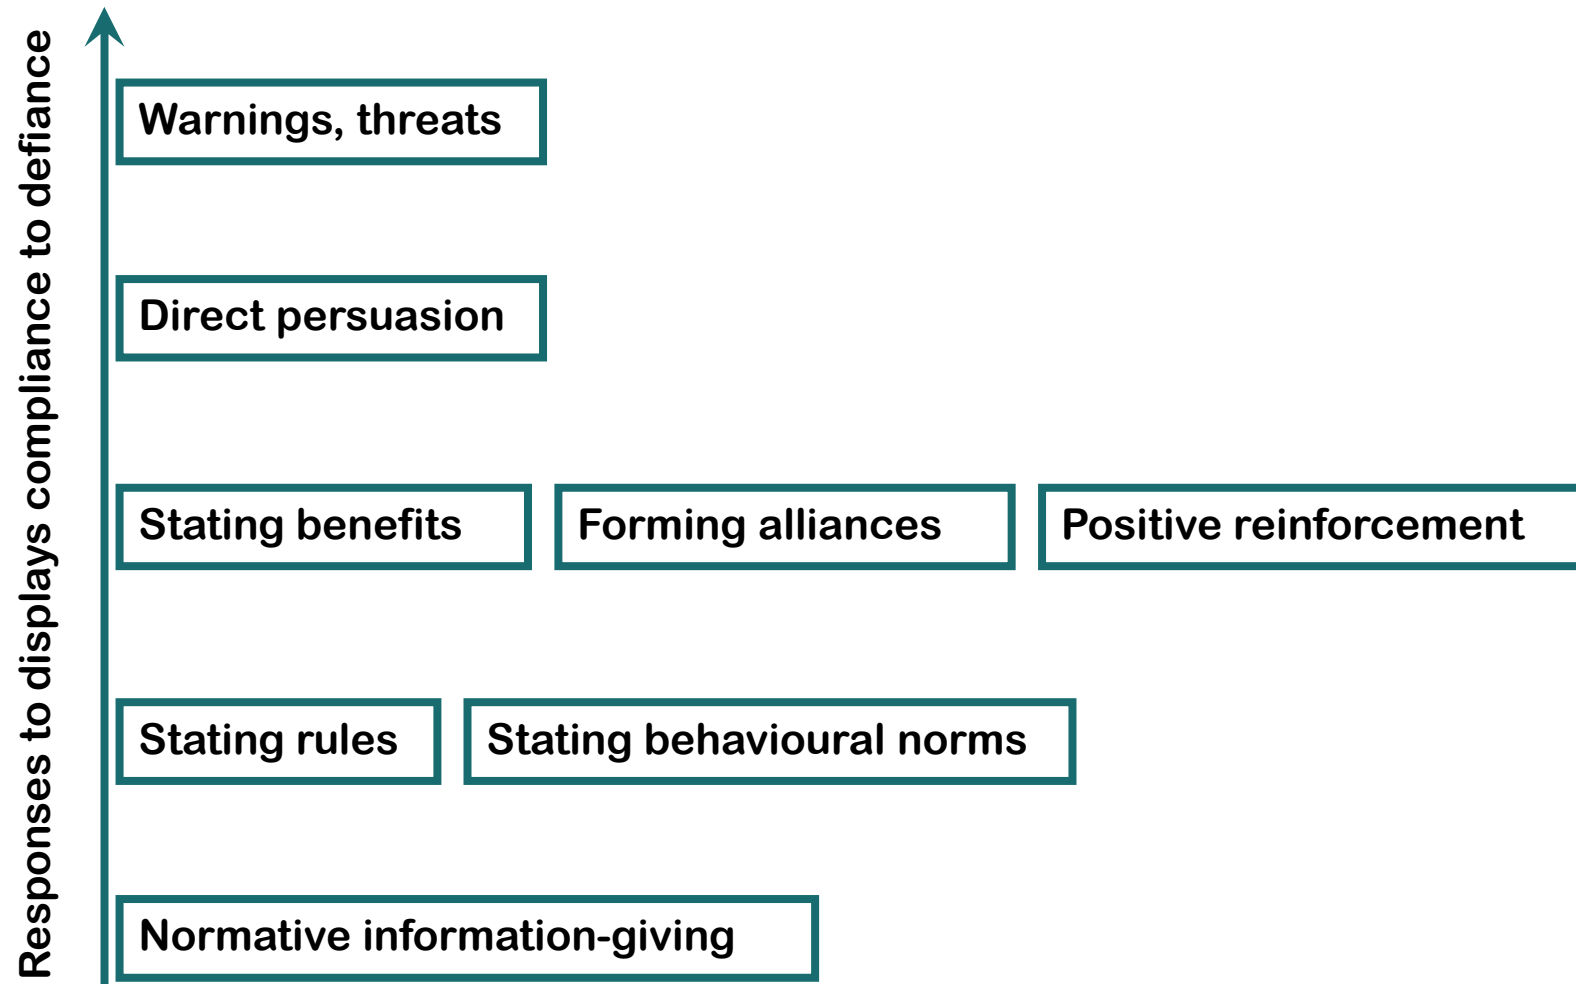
Responses to displays compliance to defiance

Warnings, threats

Direct persuasion

Stating benefits

Forming alliances

Positive reinforcement

Stating rules

Stating behavioural norms

Normative information-giving